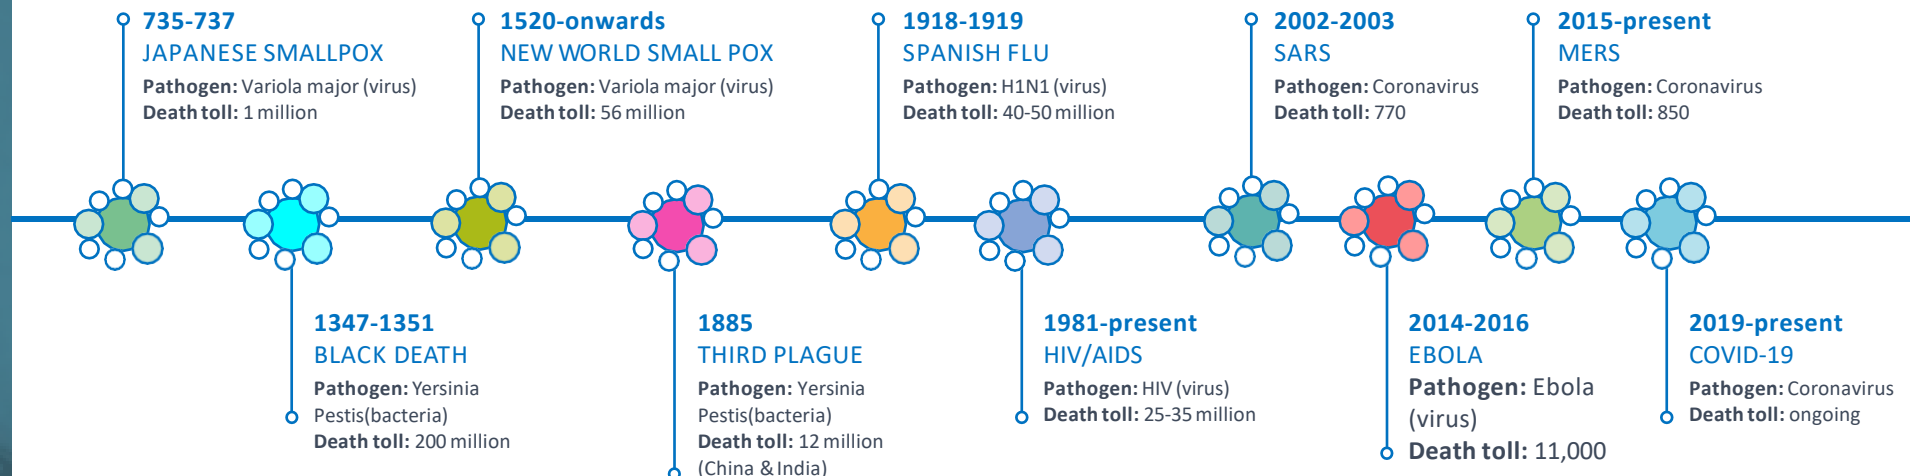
735-737
JAPANESE SMALLPOX
**Pathogen:** Variola major (virus)
**Death toll:** 1 million

1520-onwards
NEW WORLD SMALL POX
**Pathogen:** Variola major (virus)
**Death toll:** 56 million

1918-1919
SPANISH FLU
**Pathogen:** H1N1 (virus)
**Death toll:** 40-50 million

2002-2003
SARS
**Pathogen:** Coronavirus
**Death toll:** 770

2015-present
MERS
**Pathogen:** Coronavirus
**Death toll:** 850

1347-1351
BLACK DEATH
**Pathogen:** Yersinia Pestis(bacteria)
**Death toll:** 200 million

1885
THIRD PLAGUE
**Pathogen:** Yersinia Pestis(bacteria)
**Death toll:** 12 million (China & India)

1981-present
HIV/AIDS
**Pathogen:** HIV (virus)
**Death toll:** 25-35 million

2014-2016
EBOLA
**Pathogen:** Ebola (virus)
**Death toll:** 11,000

2019-present
COVID-19
**Pathogen:** Coronavirus
**Death toll:** ongoing